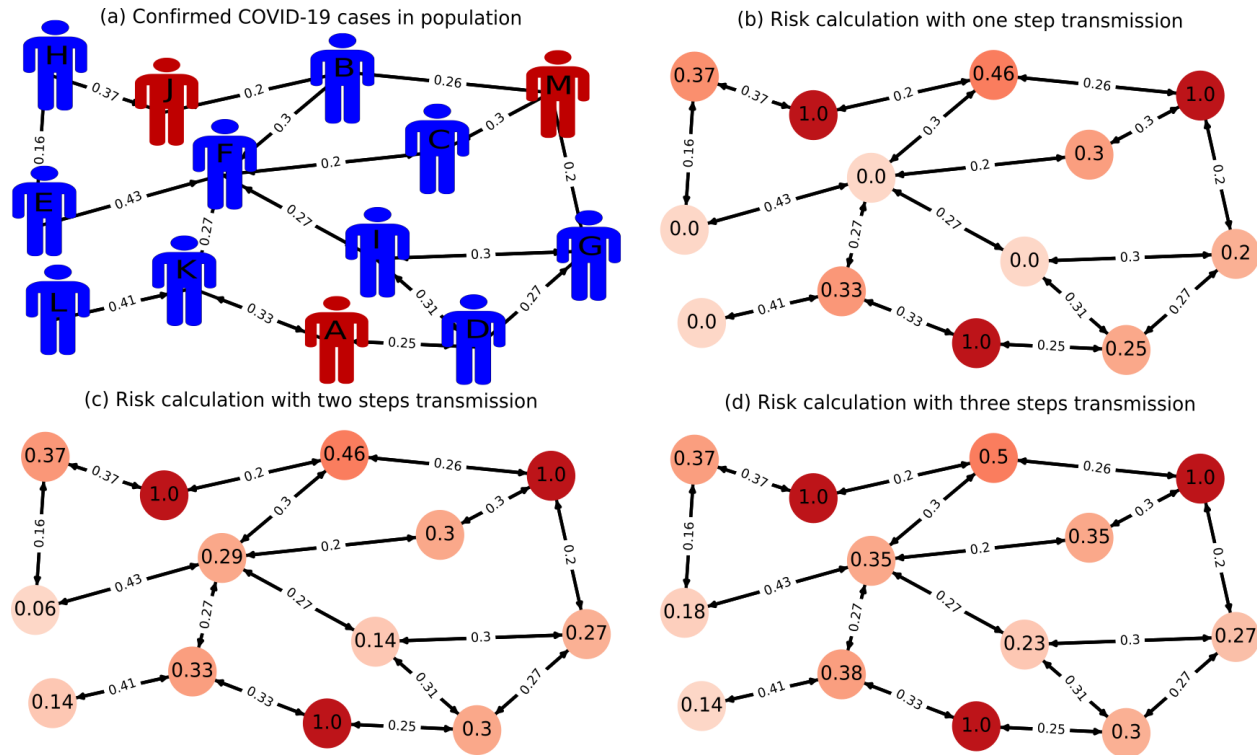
(a) Confirmed COVID-19 cases in population

H 0.37 J 0.2 B 0.26 M
0.16 0.3 0.3
F 0.2 C
E 0.43 0.2
0.27 0.27
I 0.3 G
L 0.41 K
0.31 0.27
0.33 A 0.25 D

(b) Risk calculation with one step transmission

0.37 0.37 1.0 0.2 0.46 0.26 1.0
0.16 0.3 0.3
0.3
0.0 0.2
0.0 0.43 0.2
0.27 0.27
0.0 0.3 0.2
0.33
0.0 0.41 0.31 0.27
0.33
1.0 0.25 0.25

(c) Risk calculation with two steps transmission

0.37 0.37 1.0 0.2 0.46 0.26 1.0
0.16 0.3 0.3
0.3
0.29 0.2
0.06 0.43 0.2
0.27 0.27
0.14 0.3 0.27
0.33
0.14 0.41 0.31 0.27
0.33
1.0 0.25 0.3

(d) Risk calculation with three steps transmission

0.37 0.37 1.0 0.2 0.5 0.26 1.0
0.16 0.3 0.3
0.35
0.35 0.2
0.18 0.43 0.2
0.27 0.27
0.23 0.3 0.27
0.38
0.14 0.41 0.31 0.27
0.33
1.0 0.25 0.3